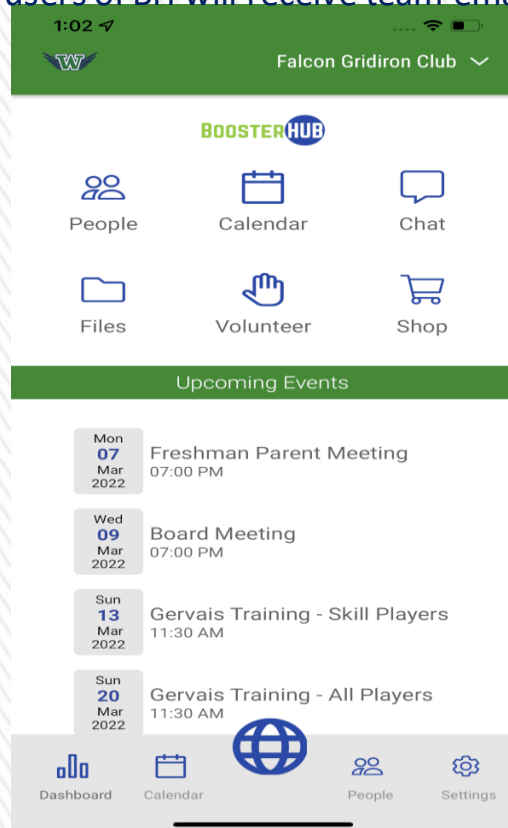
users of BH will receive team em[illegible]

1:02

Falcon Gridiron Club

BOOSTERHUB

People

Calendar

Chat

Files

Volunteer

Shop

Upcoming Events

Mon 07 Mar 2022 Freshman Parent Meeting 07:00 PM

Wed 09 Mar 2022 Board Meeting 07:00 PM

Sun 13 Mar 2022 Gervais Training - Skill Players 11:30 AM

Sun 20 Mar 2022 Gervais Training - All Players 11:30 AM

Dashboard

Calendar

People

Settings